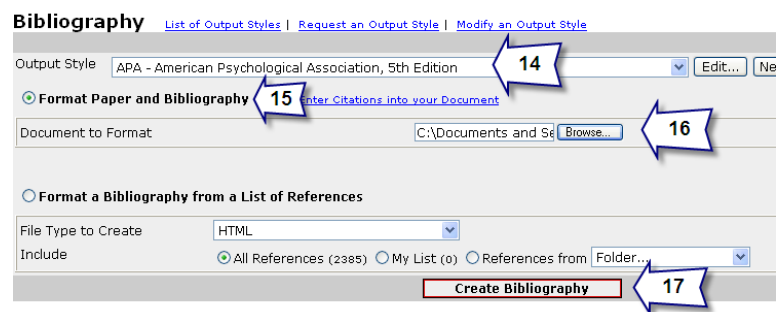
Bibliography List of Output Styles | Request an Output Style | Modify an Output Style

Output Style APA - American Psychological Association, 5th Edition Edit... Ne

14

Format Paper and Bibliography 15 Enter Citations into your Document

Document to Format C:\Documents and Se Browse...

16

Format a Bibliography from a List of References

File Type to Create HTML

Include All References (2385) My List (0) References from Folder...

Create Bibliography

17